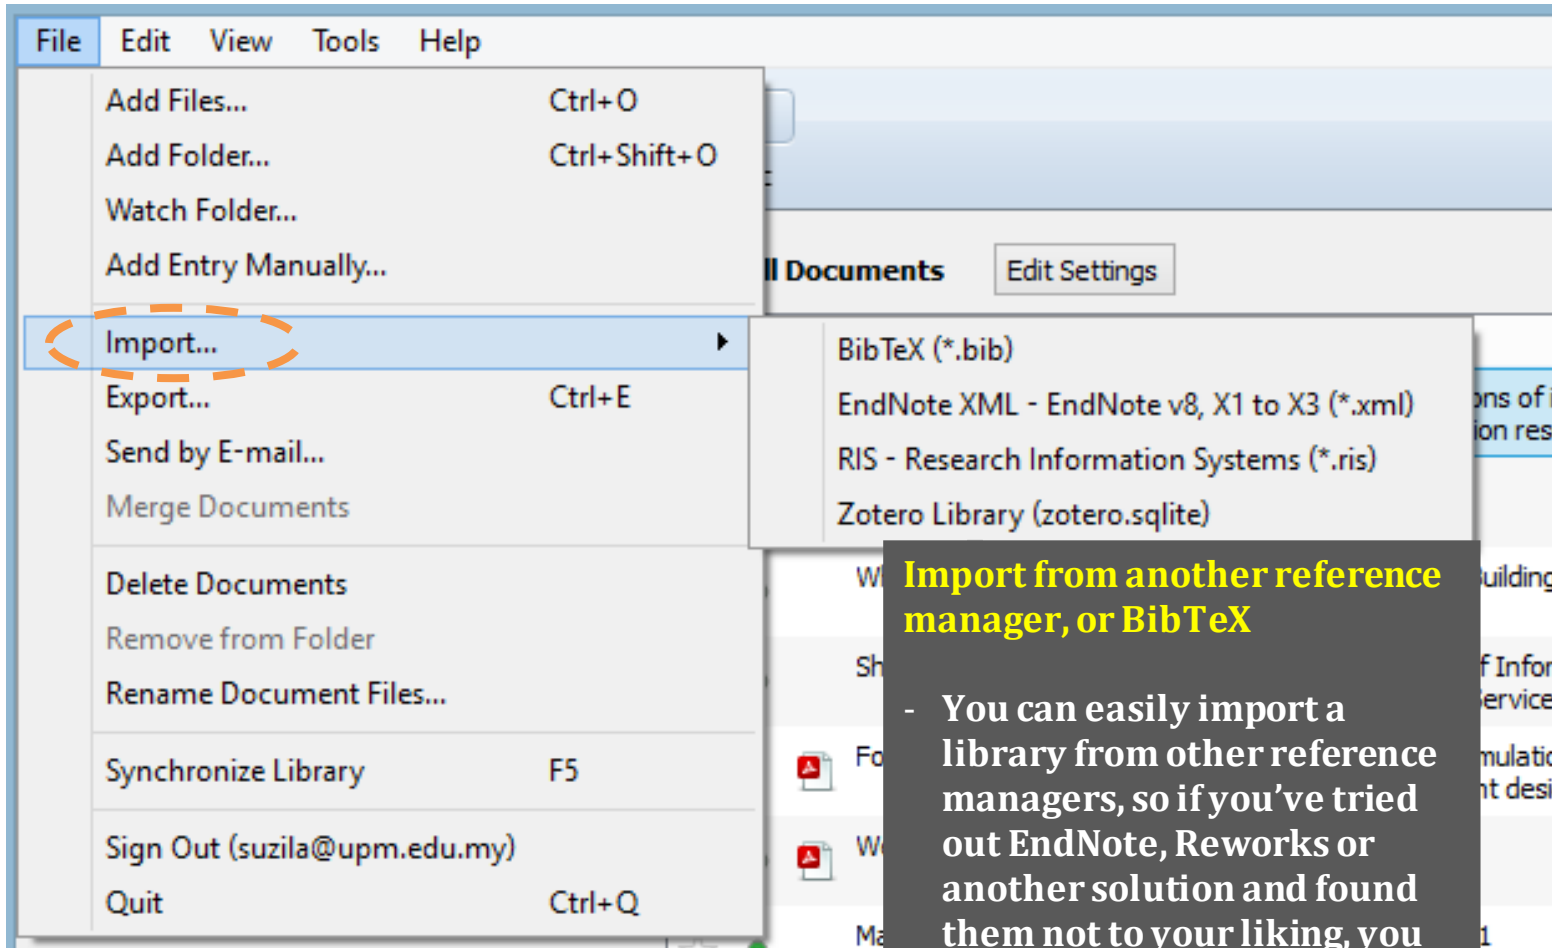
File Edit View Tools Help

Add Files... Ctrl+O
Add Folder... Ctrl+Shift+O
Watch Folder...
Add Entry Manually...
Import...
Export... Ctrl+E
Send by E-mail...
Merge Documents
Delete Documents
Remove from Folder
Rename Document Files...
Synchronize Library F5
Sign Out (suzila@upm.edu.my)
Quit Ctrl+Q

ll Documents
Edit Settings

BibTeX (*.bib)
EndNote XML - EndNote v8, X1 to X3 (*.xml)
RIS - Research Information Systems (*.ris)
Zotero Library (zotero.sqlite)

ons of
ion res
W
uilding
Sh
f Infor
ervice
Fo
mulatio
nt desi
W
Ma
1

Import from another reference manager, or BibTeX

- You can easily import a library from other reference managers, so if you've tried out EndNote, Reworks or another solution and found them not to your liking, you